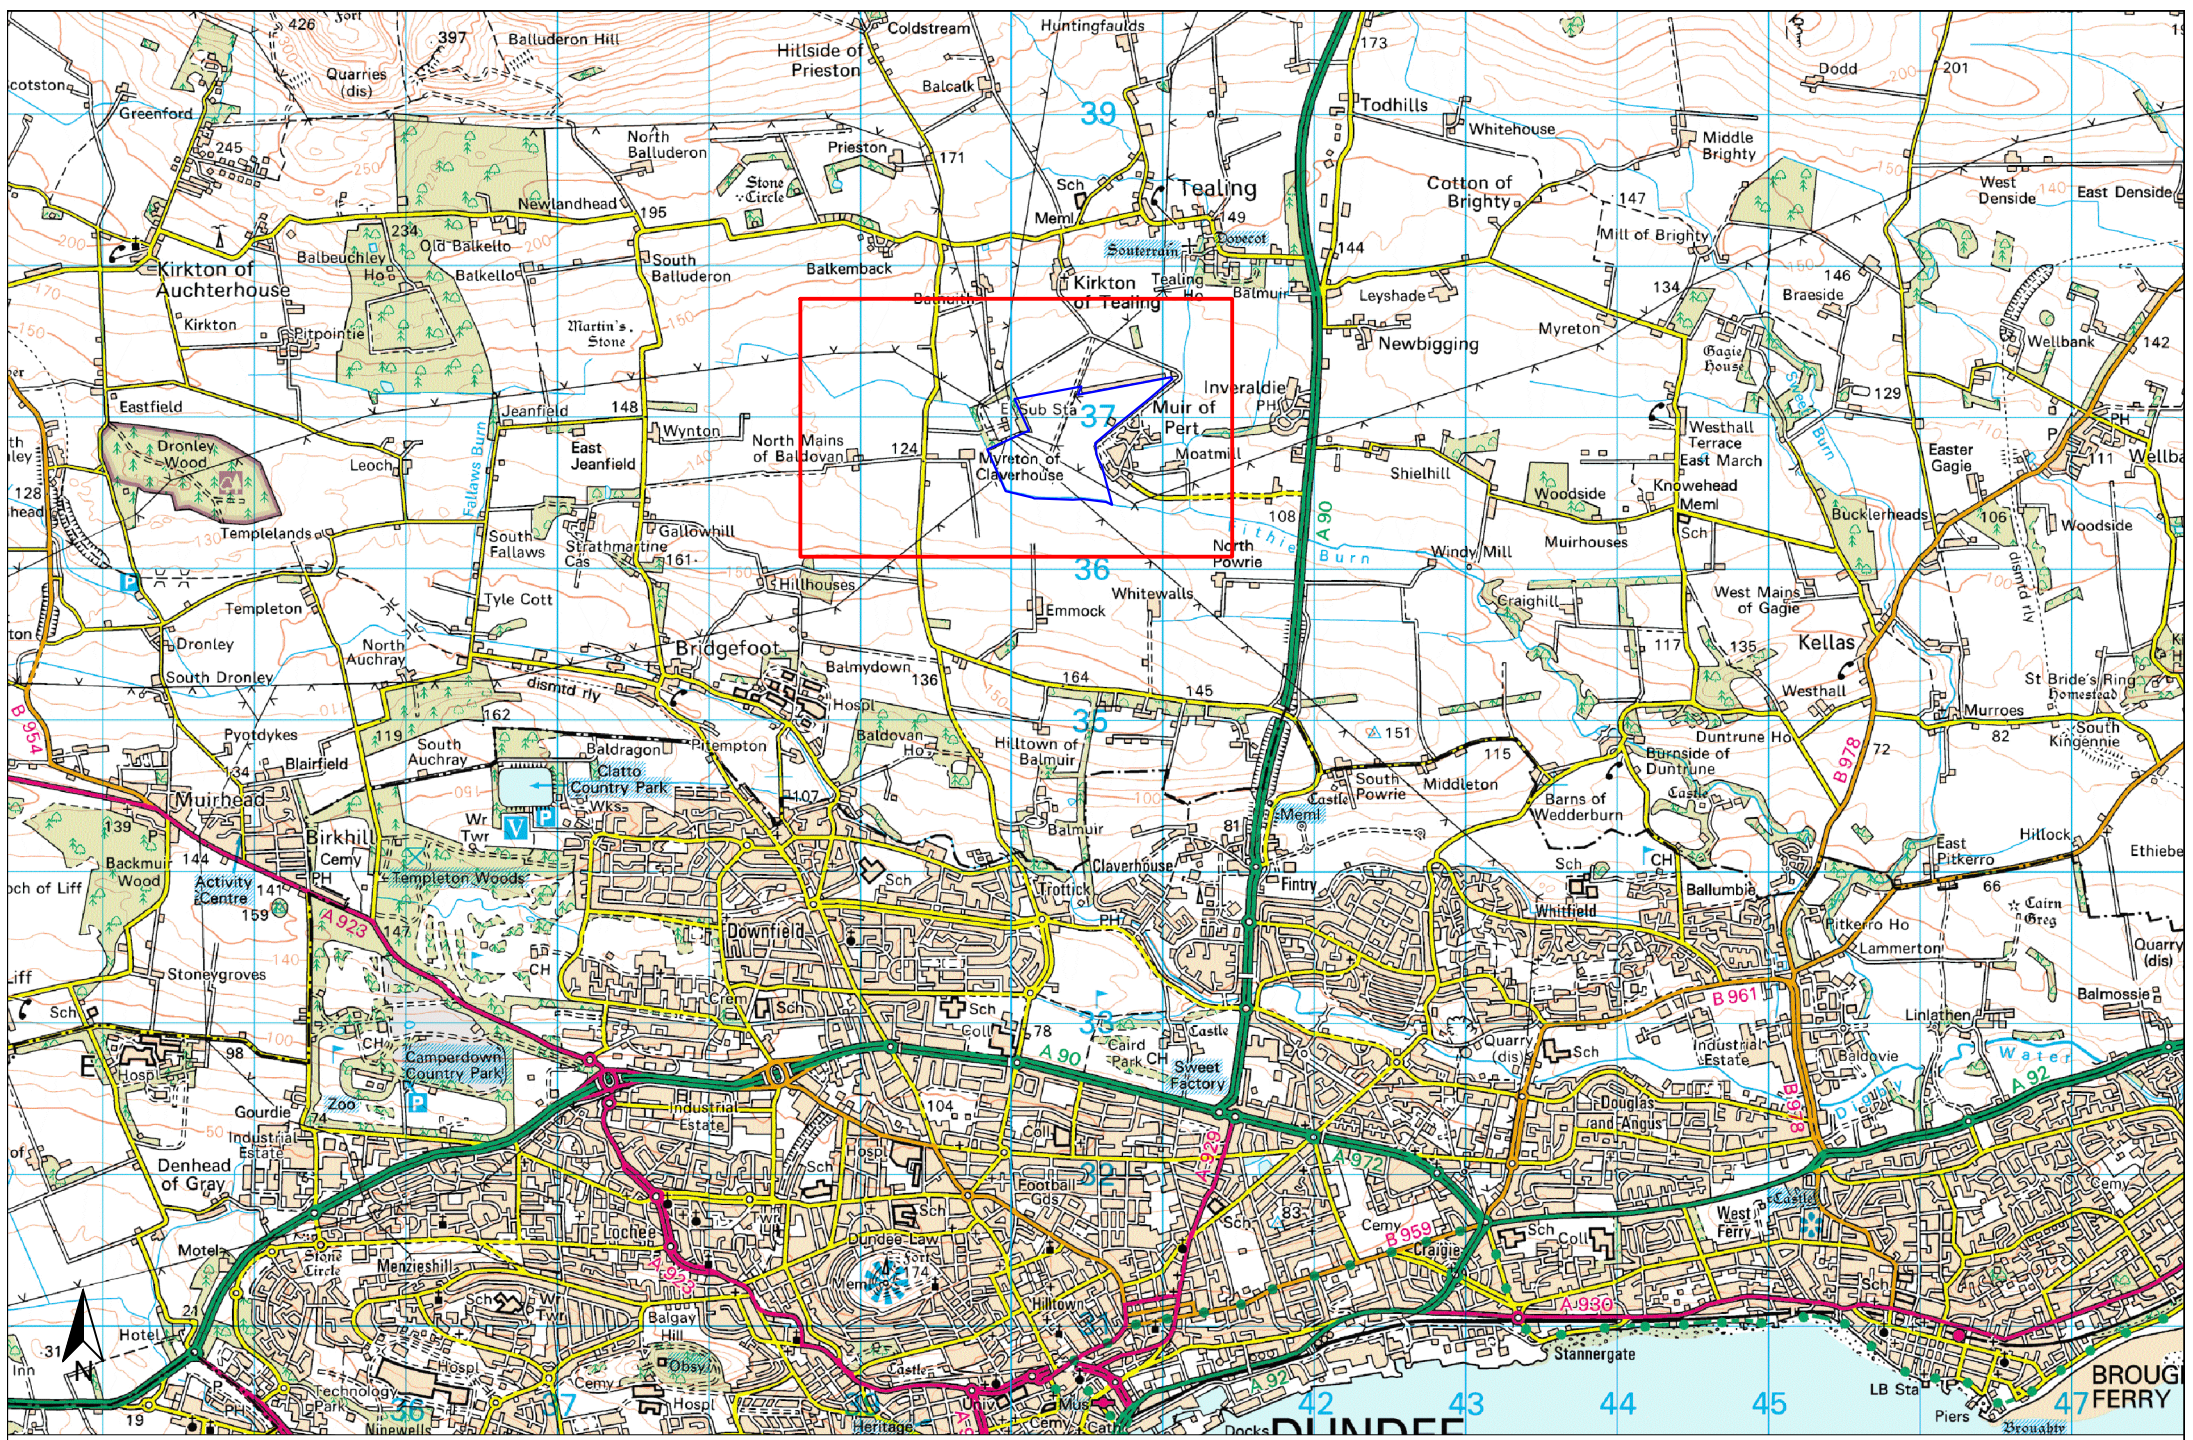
426
Fort
397
Balluderon Hill
Coldstream
Huntingfaulds
173
Dodd
201
Quarries (dis)
Hillside of Prieston
Balcalk
39
Todhills
Whitehouse
Middle Brighty
Greenford
North Balluderon
Prieston
171
Tealing
Cotton of Brighty
147
West Denside
East Denside
Kirkton of Auchterhouse
245
Newlandhead
195
Stone Circle
Sch
Meml
49
Mill of Brighty
234
Old Balkello
South Balluderon
Balkemback
Souterrain
Dovecot
144
Balbeuchley Ho
Balkello
Kirkton of Tealing
Tealing Ho
Balmuir
Leyshade
134
Braeside
146
Kirkton
Pitpointie
Martin's Stone
Newbigging
Myreton
Wellbank
142
Inveraldie
Gagie House
129
Eastfield
Jeanfield
148
Sub Sta
37
Muir of Pert
Westhall Terrace
Wynton
North Mains of Baldovan
124
Myreton of Claverhouse
Moatmill
East March
Easter Gagie
Wellbank
Dronley Wood
East Jeanfield
Leoch
Shielhill
128
Woodside
Knowehead Meml
Bucklerheads
106
Woodside
Templelands
Gallowhill
108
A 90
Sch
South Fallows
Strathmartine Cas
161
North Powrie
Dighty Burn
Windy Mill
Muirhouses
Fallows Burn
36
Hillhouses
Whitewalls
Templeton
Tyle Cott
Emmock
Craighill
West Mains of Gagie
Kellas
Dronley
North Auchray
Bridgefoot
117
135
South Dronley
Balmydown
136
164
145
Westhall
St Bride's Ring Homestead
dismtd rly
Hospl
35
Duntrune Ho
Murroes
B 954
Pyotdykes
119
162
Baldovan Ho
Hilltown of Balmuir
151
115
Burnside of Duntrune
South Kingennie
Blairfield
South Auchray
Baldragon
Pitempton
South Powrie
Middleton
72
82
134
Clatto Country Park
Castle
Barns of Wedderburn
B 978
Muirhead
139
Birkhill
Wr Twr
107
Balmuir
Meml
81
Castle
Hillock
Ethiebe
144
Cemy
Claverhouse
Sch
CH
East Pitkerro
Backmuir Wood
Activity Centre
141
PH
159
Templeton Woods
Trottick
Fintry
Whitfield
Ballumbie
66
Cairn Greig
och of Liff
A 923
47
Sch
Downfield
PH
Pitkerro Ho
Lammerton
Quarry (dis)
Stonegroves
CH
B 961
Liff
Sch
Crem
Sch
Sch
Coll
78
33
Caird Park
Castle
Quarry (dis)
Linlathen
Balmossie
CH
98
Camperdown Country Park
A 90
Sweet Factory
Industrial Estate
Baldovie
Water
Gourdie
Zoo
Industrial Estate
104
Sch
Douglas and Angus
B 978
A 92
Industrial Estate
Coll
Denhead of Gray
Hospl
Sch
Football
32
A 929
83
Cemy
Craigie
B 959
Sch
Coll
West Ferry
Castle
Motel
Stone Circle
Menzieshill
Sch
Wr Twr
Lochee
Dundee Law
Sch
Hilltown
Sch
Hotel
Balgay Hill
A 930
Sch
31
N
Technology Park
Hospl
Obsy
Cemy
Stannergate
BROUGHTY FERRY
19
Ninewells
36
37
Heritage
Univ
Mus
Cath
Docks
42
43
44
45
LB Sta
Piers
Broughty
47
DUNDEE